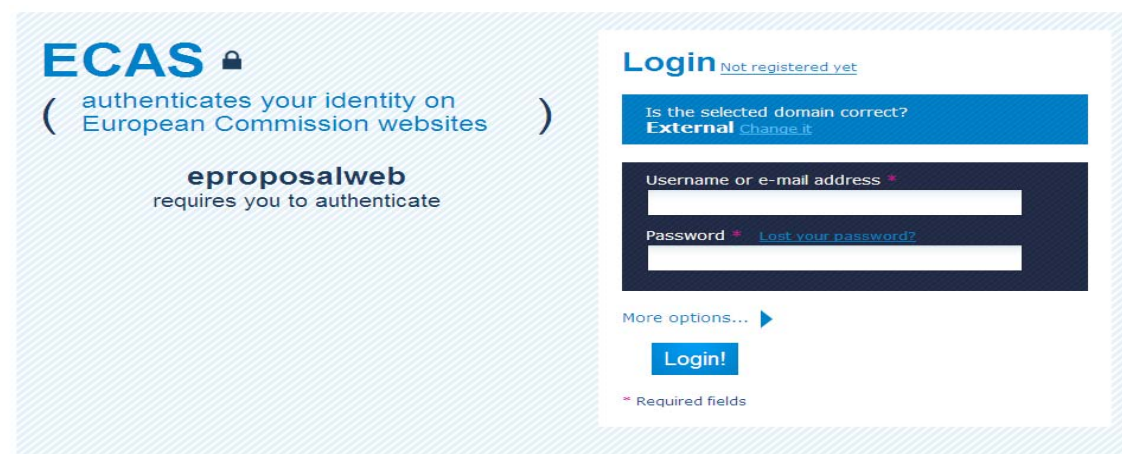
ECAS

( authenticates your identity on European Commission websites )

eproposalweb
requires you to authenticate

Login Not registered yet

Is the selected domain correct?
External Change it

Username or e-mail address *

Password * Lost your password?

More options...

Login!

* Required fields